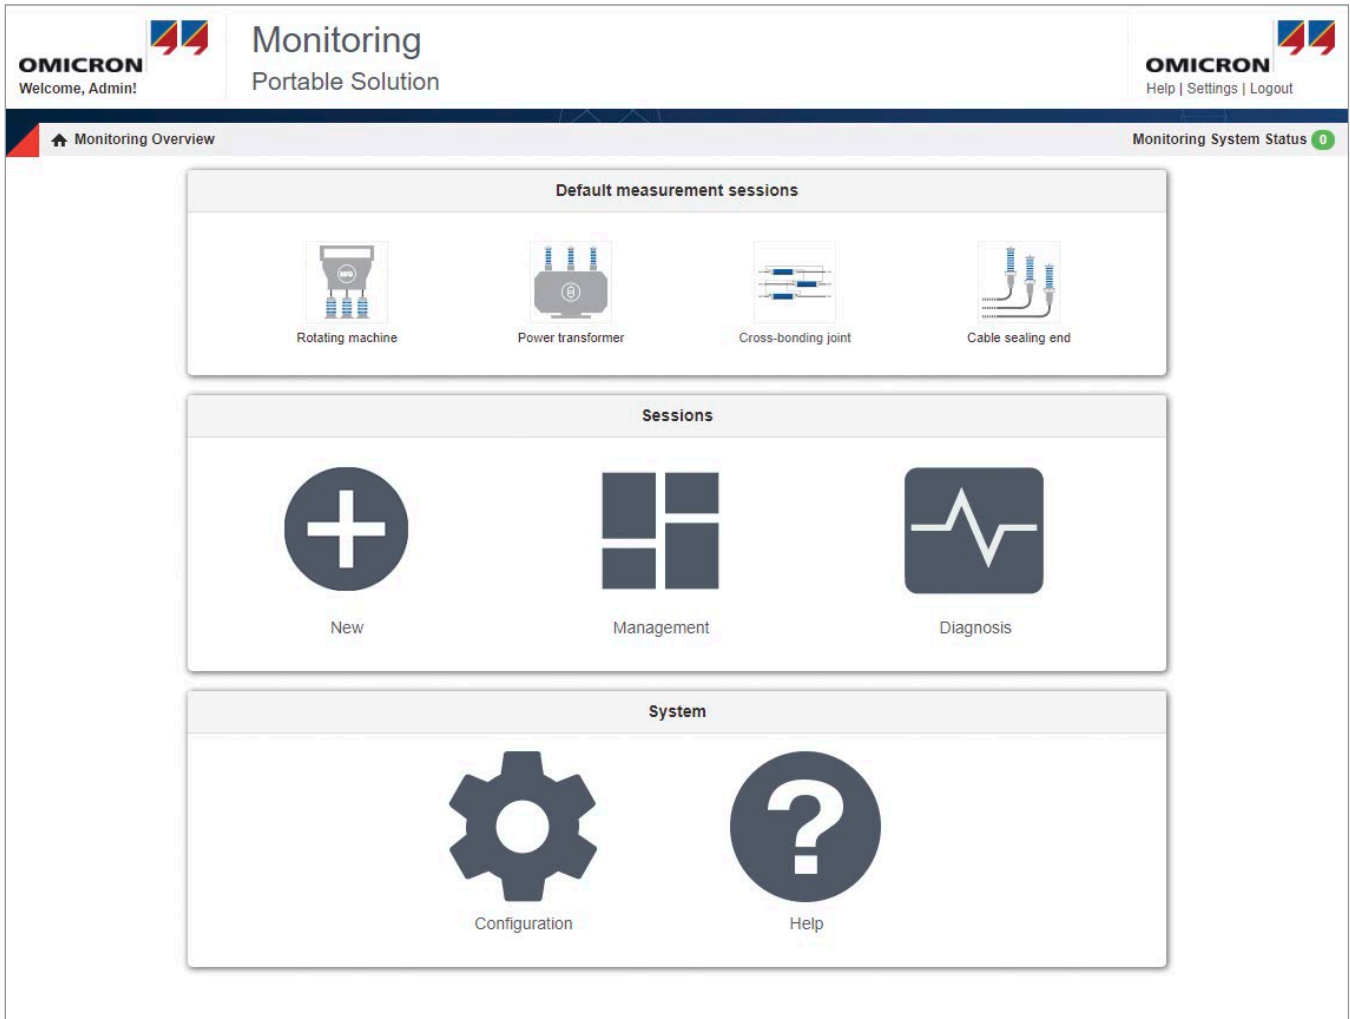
OMICRON
Welcome, Admin!

Monitoring
Portable Solution

OMICRON
Help | Settings | Logout

Monitoring Overview

Monitoring System Status 0

Default measurement sessions

Rotating machine

Power transformer

Cross-bonding joint

Cable sealing end

Sessions

New

Management

Diagnosis

System

Configuration

Help